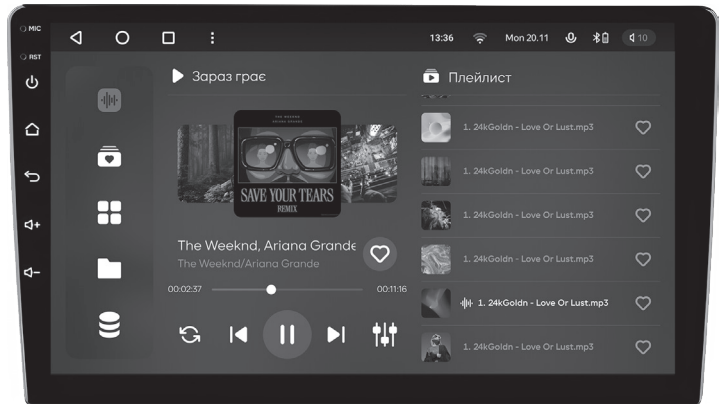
MIC
RST
13:36
Mon 20.11
10
Зараз грає
THE WEEKND
ARIANA GRANDE
SAVE YOUR TEARS
REMIX
The Weeknd, Ariana Grande
The Weeknd/Ariana Grande
00:02:37
00:11:16
Плейлист
1. 24kGoldn - Love Or Lust.mp3
1. 24kGoldn - Love Or Lust.mp3
1. 24kGoldn - Love Or Lust.mp3
1. 24kGoldn - Love Or Lust.mp3
1. 24kGoldn - Love Or Lust.mp3
1. 24kGoldn - Love Or Lust.mp3